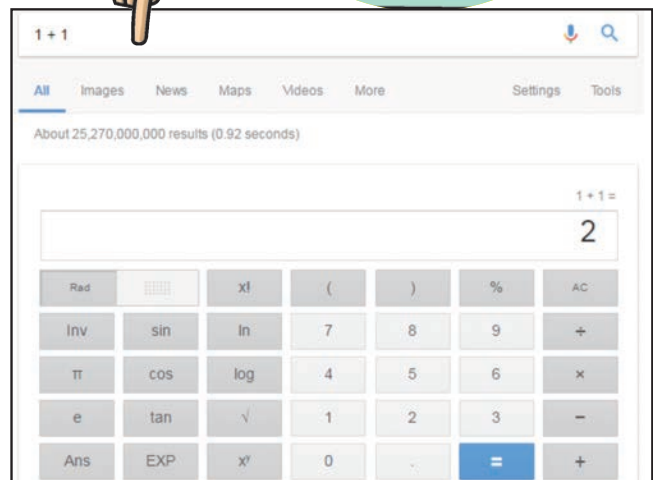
1 + 1

All Images News Maps Videos More Settings Tools

About 25,270,000,000 results (0.92 seconds)

1 + 1 =

2

| Rad | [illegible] | x! | ( | ) | % | AC |
|---|---|---|---|---|---|---|
| Inv | sin | ln | 7 | 8 | 9 | ÷ |
| π | cos | log | 4 | 5 | 6 | × |
| e | tan | √ | 1 | 2 | 3 | − |
| Ans | EXP | $x^y$ | 0 | . | = | + |